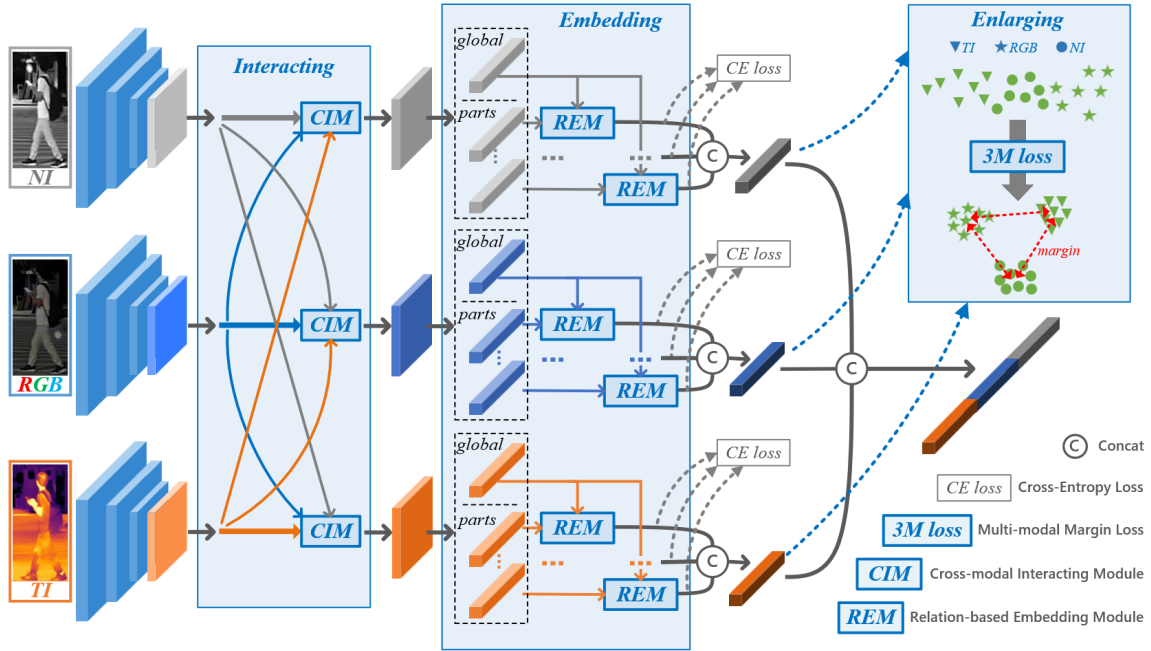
Interacting

Embedding

Enlarging

▼TI ★RGB ●NI

NI

RGB

TI

CIM

CIM

CIM

global

parts

REM

REM

CE loss

C

global

parts

REM

REM

CE loss

C

global

parts

REM

REM

CE loss

C

C

3M loss

margin

C Concat

CE loss Cross-Entropy Loss

3M loss Multi-modal Margin Loss

CIM Cross-modal Interacting Module

REM Relation-based Embedding Module